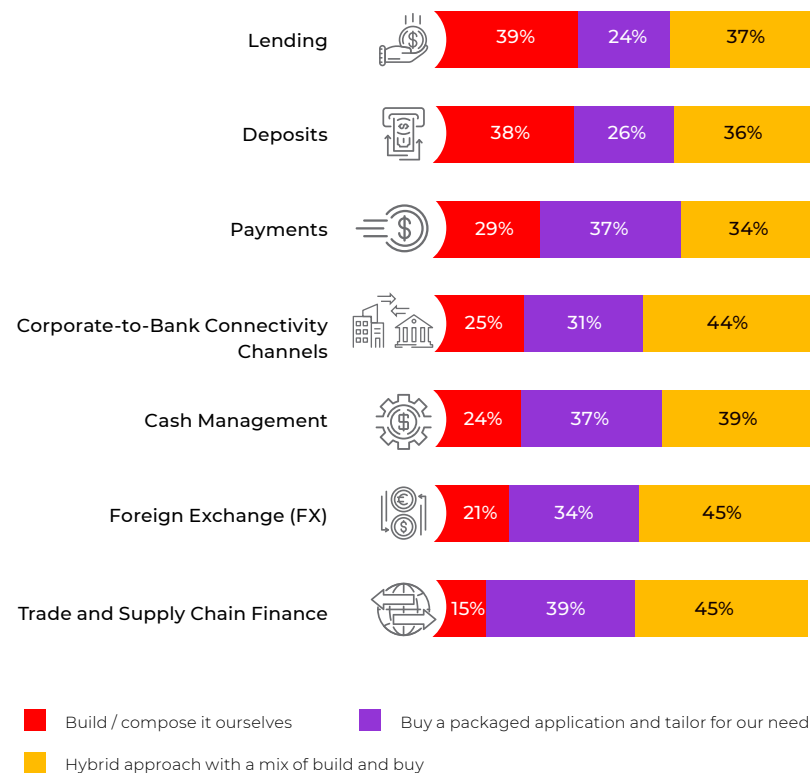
Lending 39% 24% 37%

Deposits 38% 26% 36%

Payments 29% 37% 34%

Corporate-to-Bank Connectivity Channels 25% 31% 44%

Cash Management 24% 37% 39%

Foreign Exchange (FX) 21% 34% 45%

Trade and Supply Chain Finance 15% 39% 45%

Build / compose it ourselves

Buy a packaged application and tailor for our need

Hybrid approach with a mix of build and buy